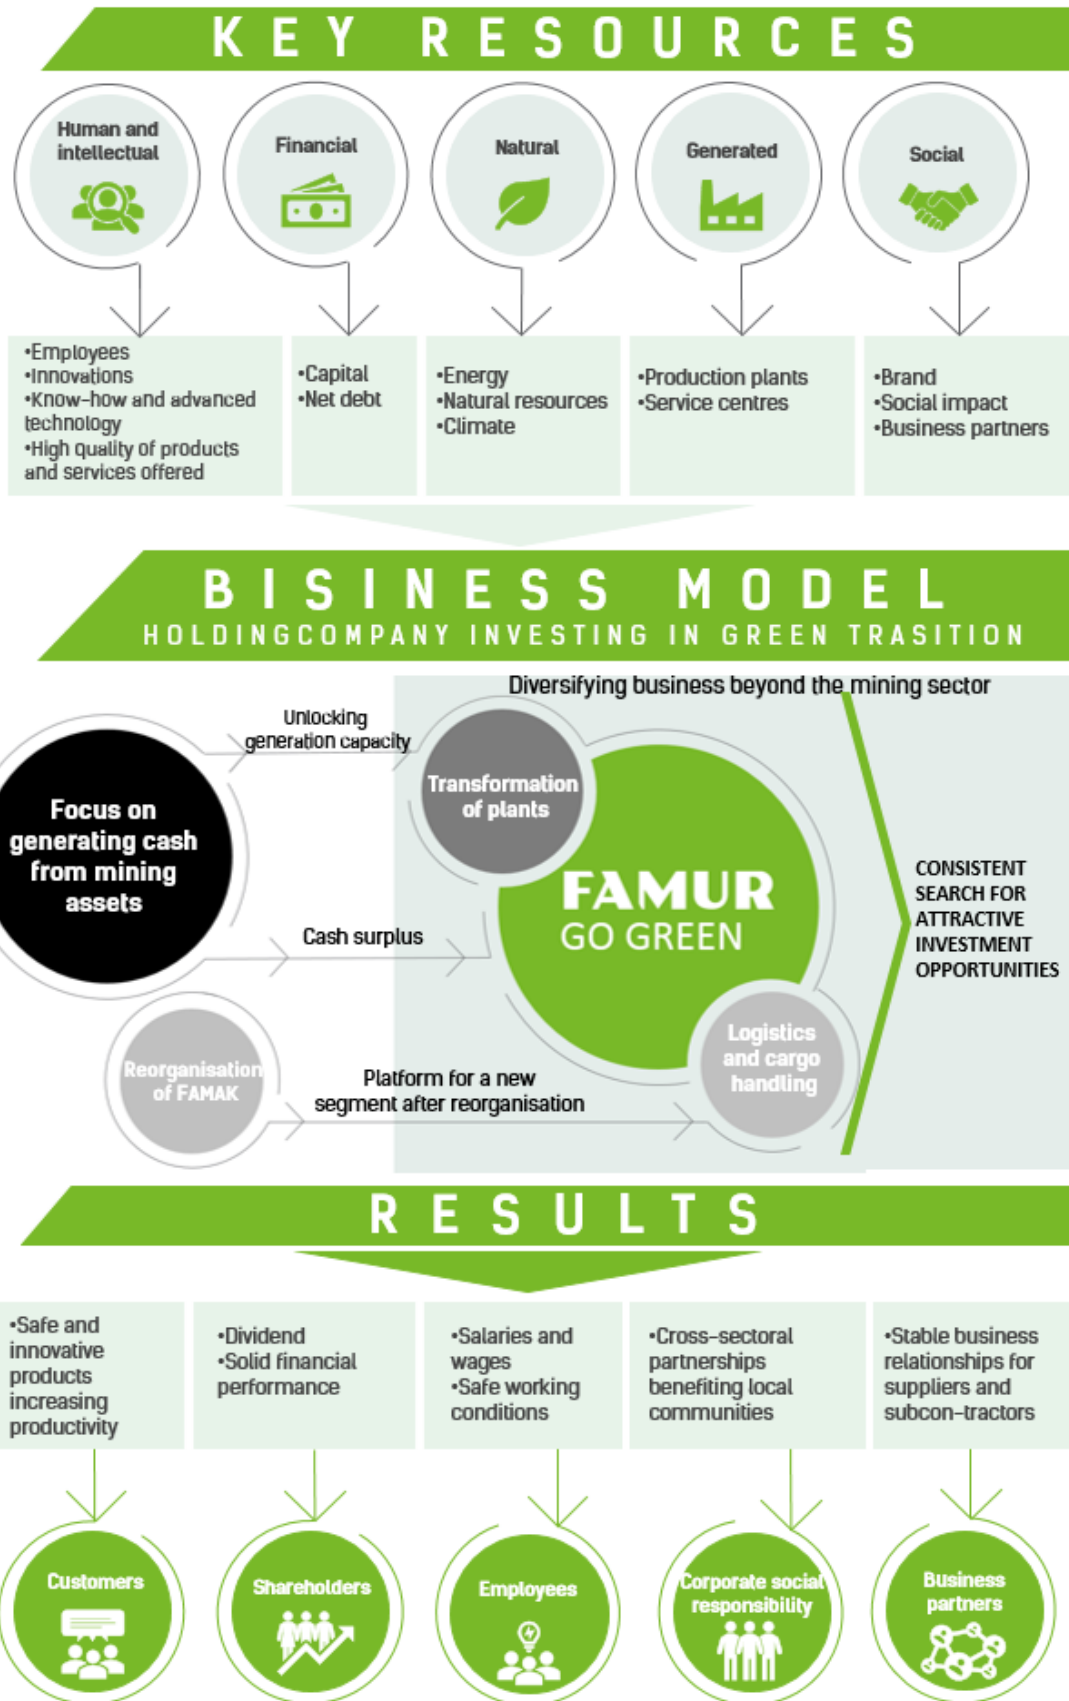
KEY RESOURCES

Human and intellectual

Financial

Natural

Generated

Social

•Employees
•Innovations
•Know-how and advanced technology
•High quality of products and services offered

•Capital
•Net debt

•Energy
•Natural resources
•Climate

•Production plants
•Service centres

•Brand
•Social impact
•Business partners

BISINESS MODEL
HOLDINGCOMPANY INVESTING IN GREEN TRASITION

Diversifying business beyond the mining sector

Unlocking generation capacity

Focus on generating cash from mining assets

Transformation of plants

FAMUR
GO GREEN

CONSISTENT SEARCH FOR ATTRACTIVE INVESTMENT OPPORTUNITIES

Cash surplus

Reorganisation of FAMAK

Platform for a new segment after reorganisation

Logistics and cargo handling

RESULTS

•Safe and innovative products increasing productivity

•Dividend
•Solid financial performance

•Salaries and wages
•Safe working conditions

•Cross-sectoral partnerships benefiting local communities

•Stable business relationships for suppliers and subcon-tractors

Customers

Shareholders

Employees

Corporate social responsibility

Business partners